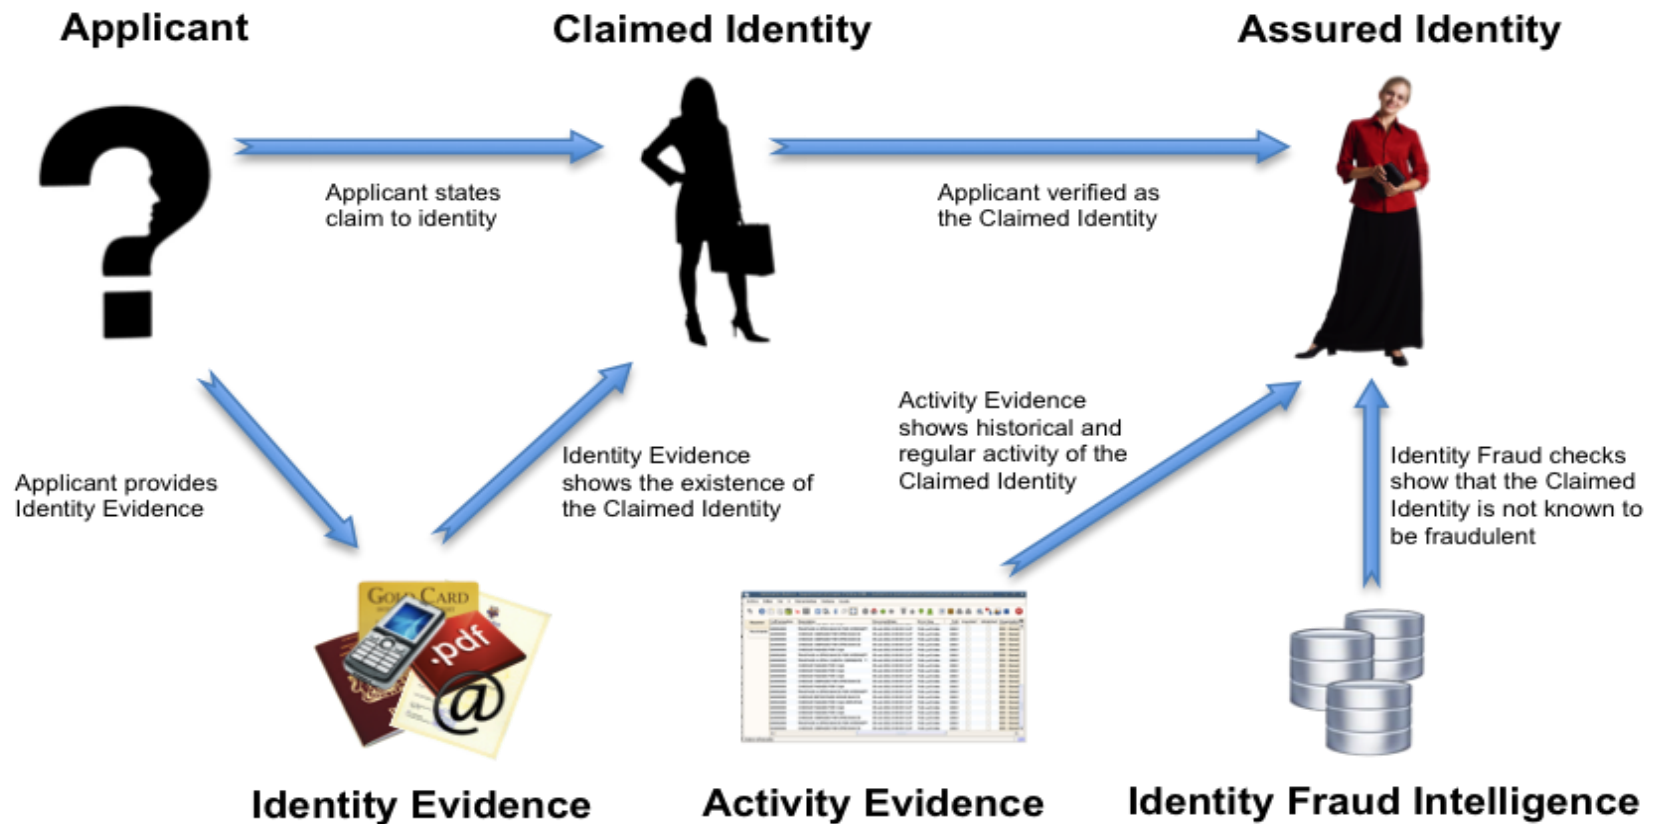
Applicant

Claimed Identity

Assured Identity

Applicant states claim to identity

Applicant verified as the Claimed Identity

Applicant provides Identity Evidence

Identity Evidence shows the existence of the Claimed Identity

Activity Evidence shows historical and regular activity of the Claimed Identity

Identity Fraud checks show that the Claimed Identity is not known to be fraudulent

GOLD CARD

.pdf

@

Identity Evidence

Activity Evidence

Identity Fraud Intelligence